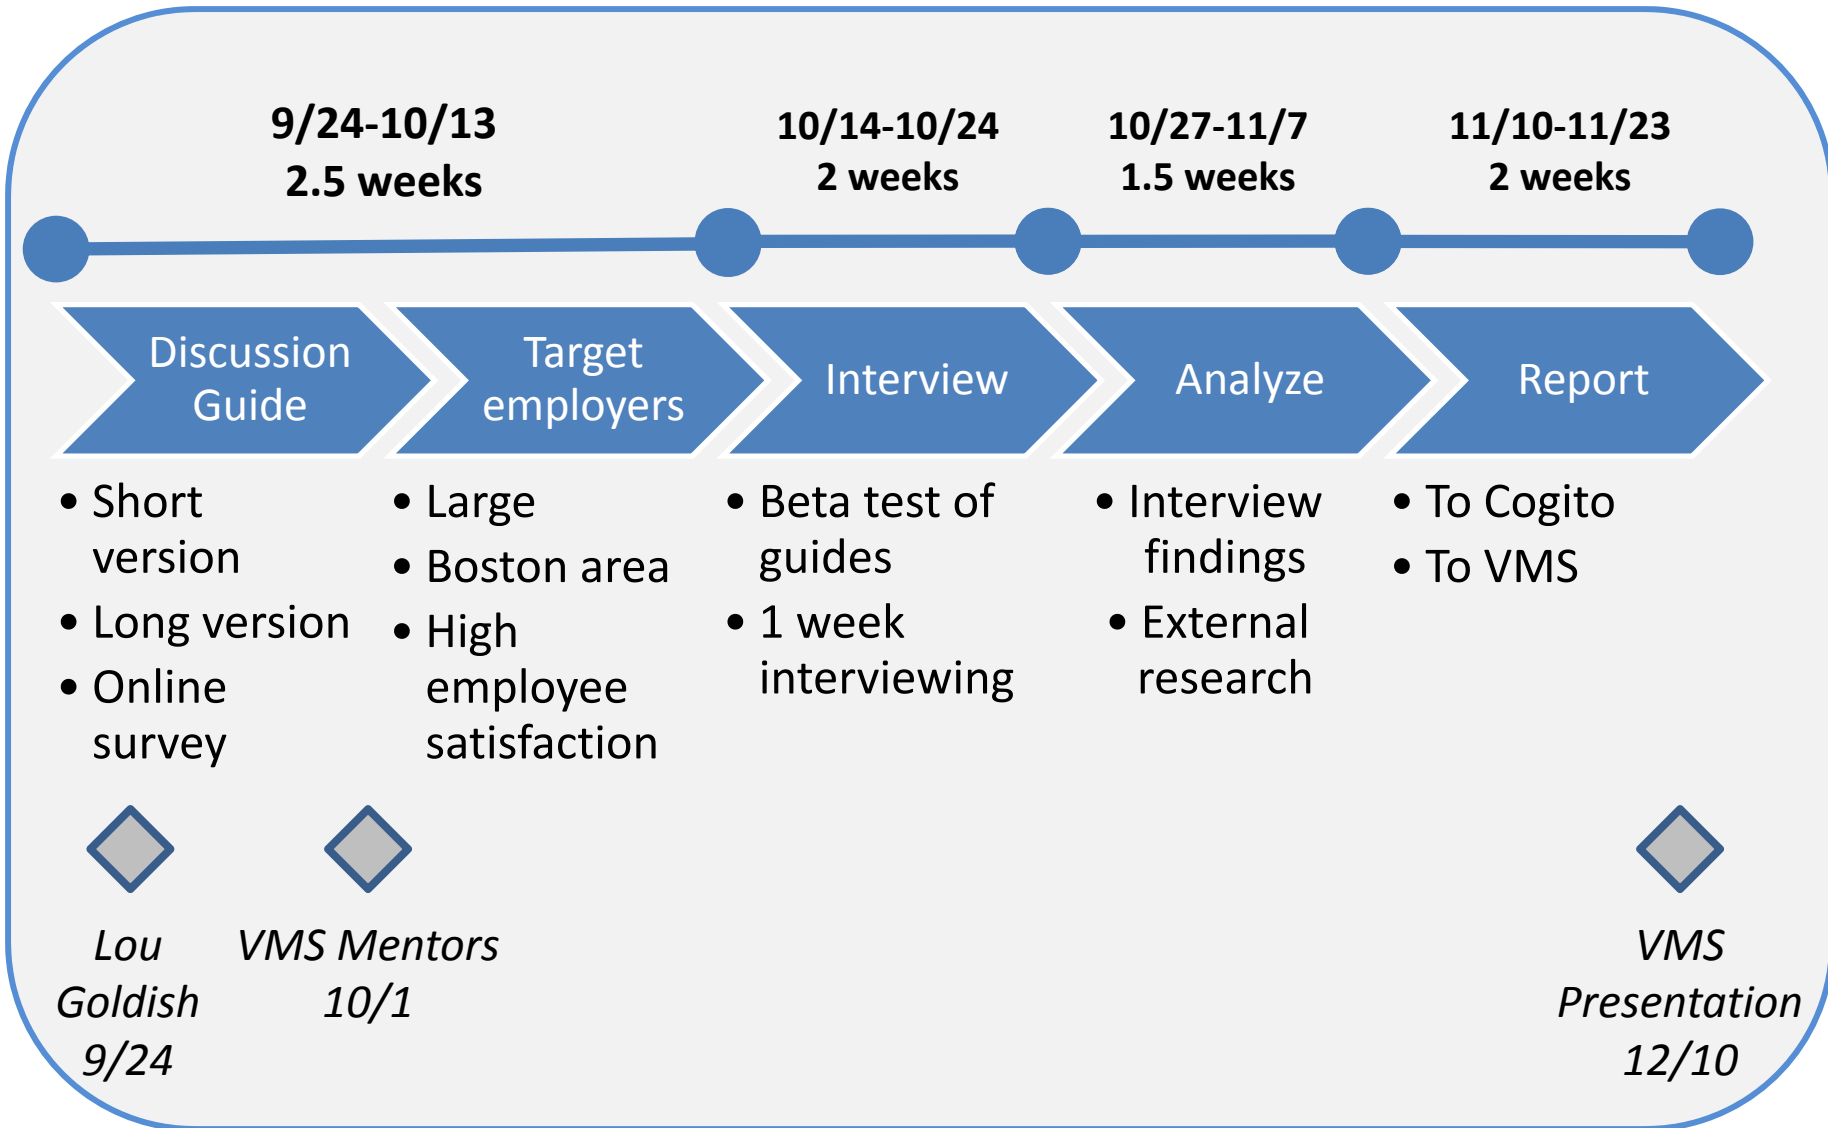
9/24-10/13
2.5 weeks

10/14-10/24
2 weeks

10/27-11/7
1.5 weeks

11/10-11/23
2 weeks

Discussion Guide

Target employers

Interview

Analyze

Report

• Short version
• Long version
• Online survey

• Large
• Boston area
• High employee satisfaction

• Beta test of guides
• 1 week interviewing

• Interview findings
• External research

• To Cogito
• To VMS

Lou Goldish 9/24

VMS Mentors 10/1

VMS Presentation 12/10